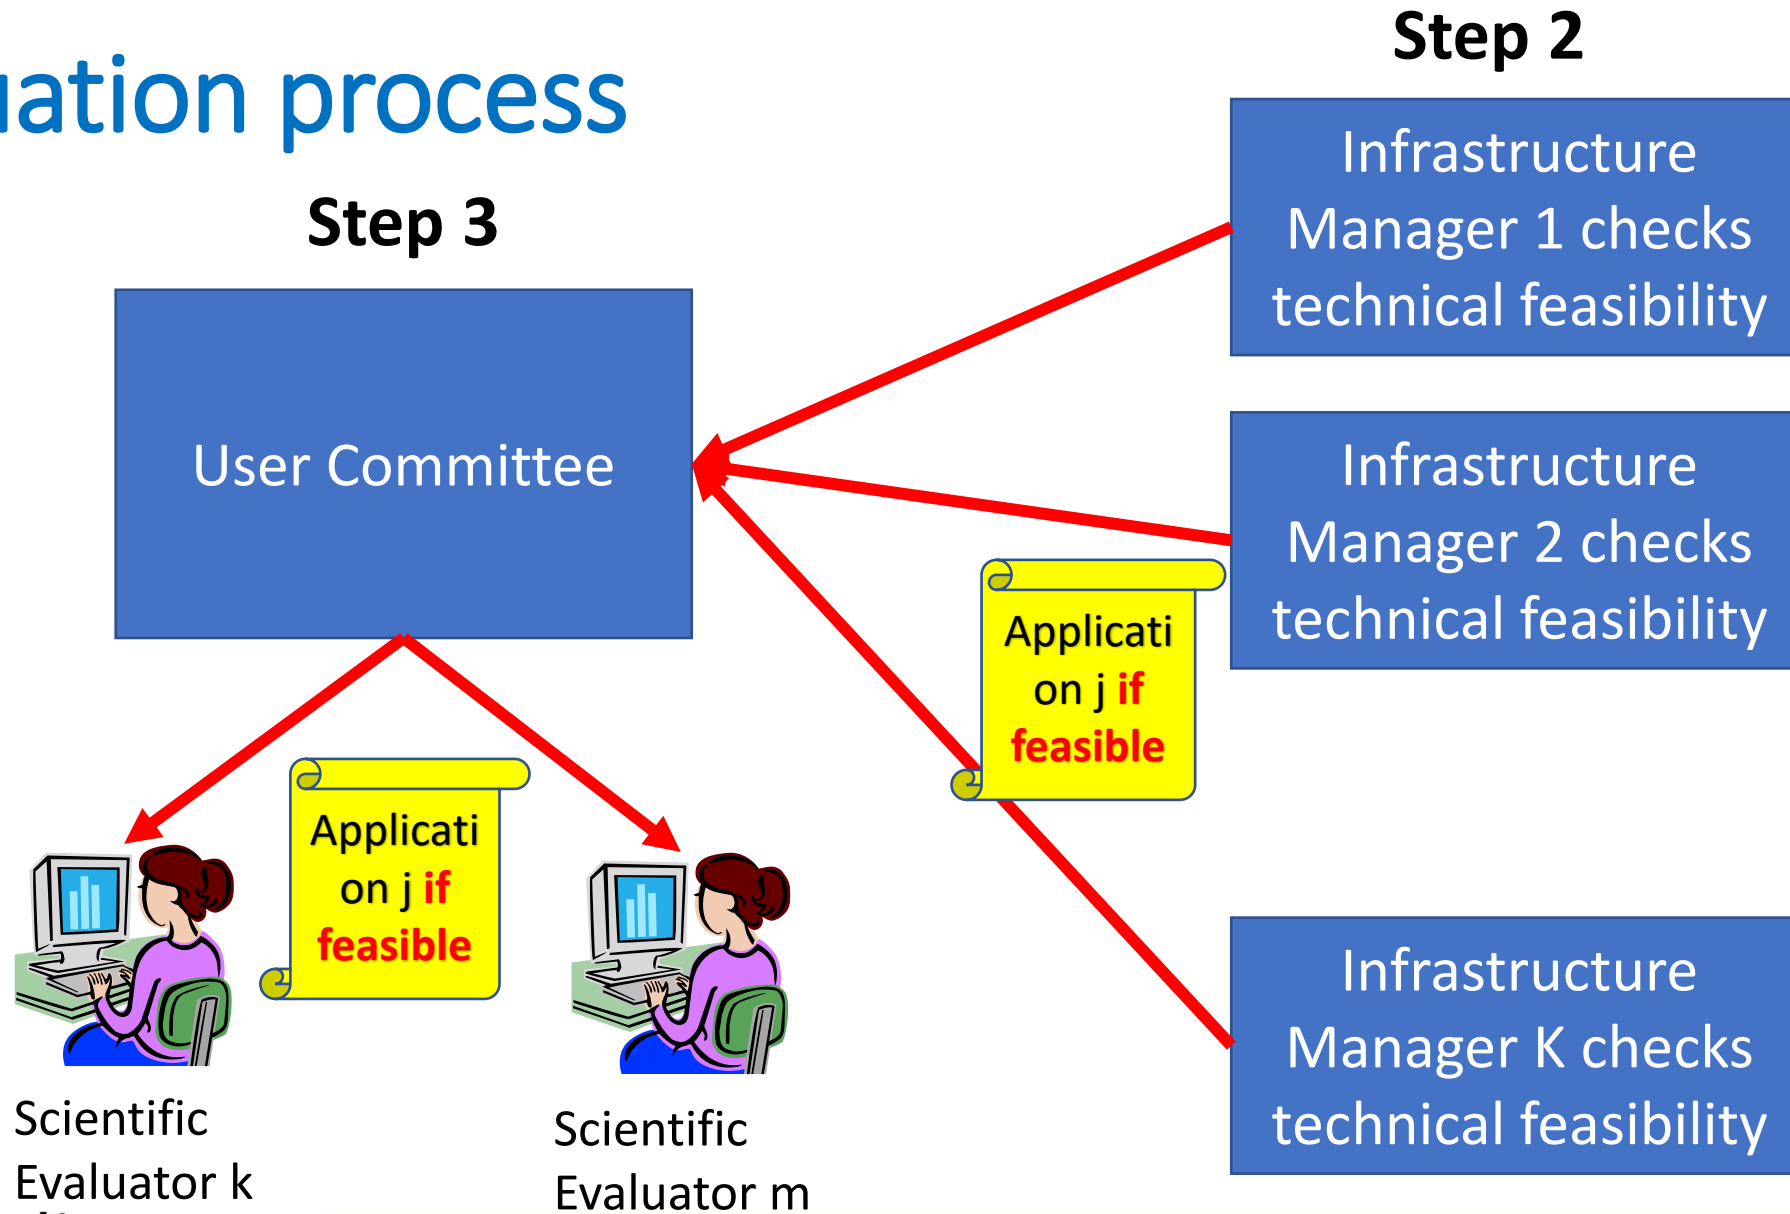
uation process

Step 2

Step 3

User Committee

Infrastructure Manager 1 checks technical feasibility

Infrastructure Manager 2 checks technical feasibility

Application j if feasible

Infrastructure Manager K checks technical feasibility

Application j if feasible

Scientific Evaluator k

Scientific Evaluator m